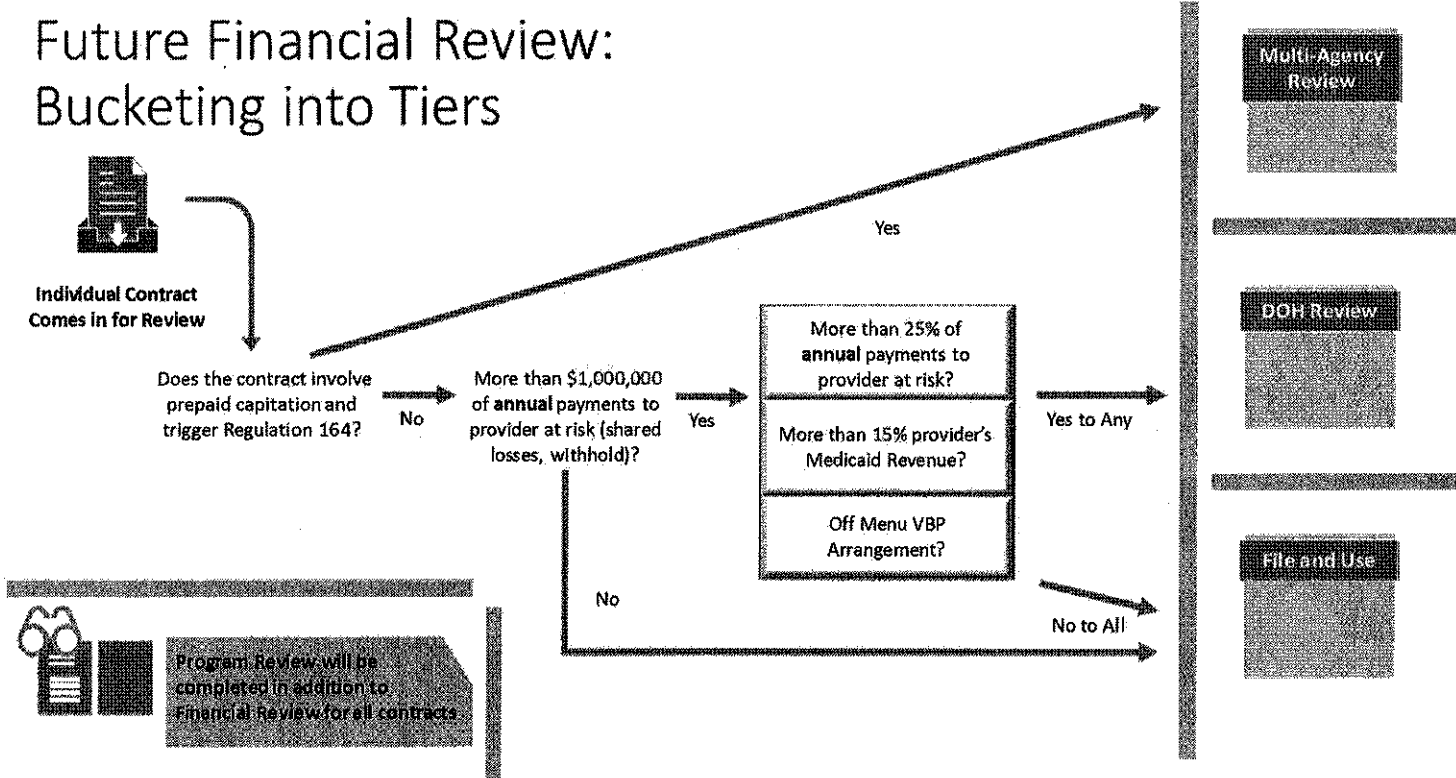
Future Financial Review: Bucketing into Tiers

Individual Contract Comes in for Review

Does the contract involve prepaid capitation and trigger Regulation 164?

Yes

No

More than $1,000,000 of **annual** payments to provider at risk (shared losses, withhold)?

Yes

No

More than 25% of **annual** payments to provider at risk?

More than 15% provider's Medicaid Revenue?

Off Menu VBP Arrangement?

Yes to Any

No to All

Multi-Agency Review

DOH Review

File and Use

Program Review will be completed in addition to Financial Review for all contracts